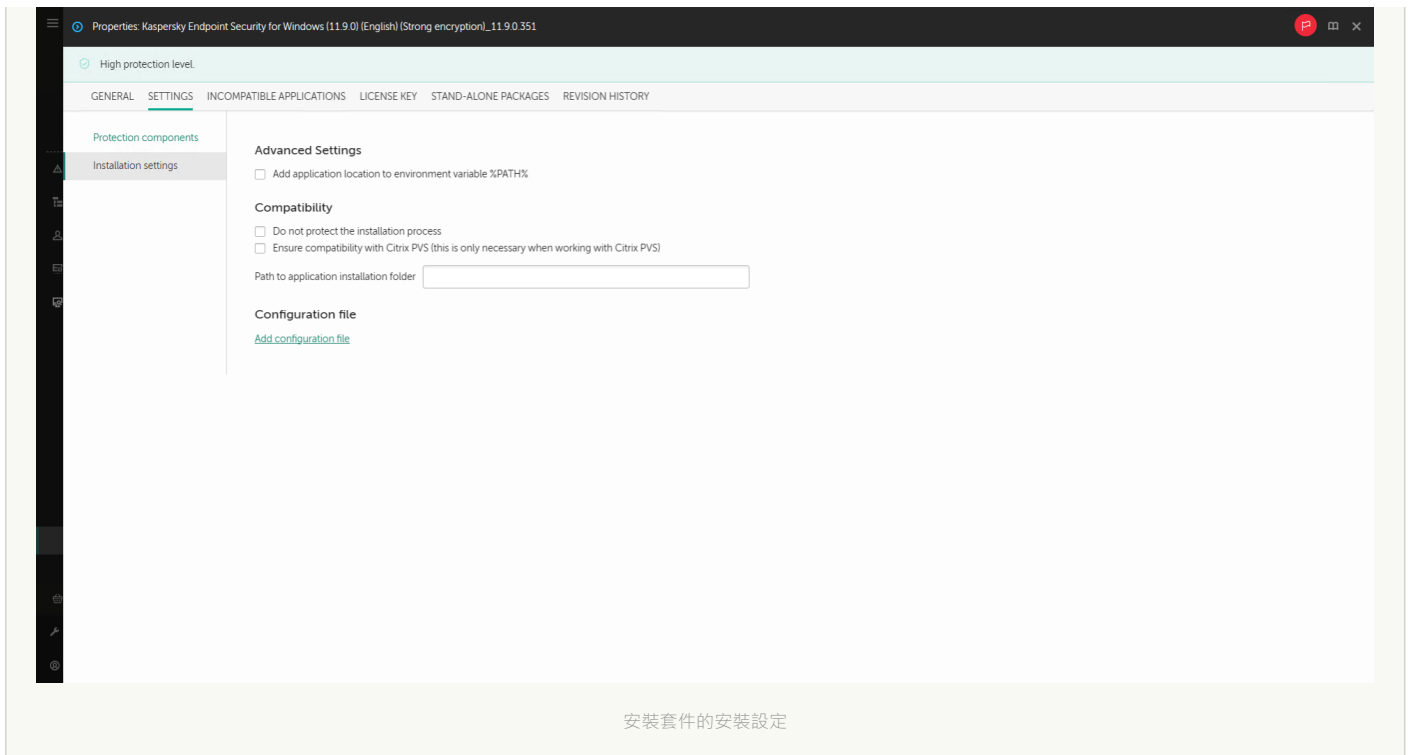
Properties: Kaspersky Endpoint Security for Windows (11.9.0) (English) (Strong encryption)_11.9.0.351

High protection level.

GENERAL SETTINGS INCOMPATIBLE APPLICATIONS LICENSE KEY STAND-ALONE PACKAGES REVISION HISTORY

Protection components
Installation settings

Advanced Settings
Add application location to environment variable %PATH%

Compatibility
Do not protect the installation process
Ensure compatibility with Citrix PVS (this is only necessary when working with Citrix PVS)
Path to application installation folder

Configuration file
Add configuration file

安裝套件的安裝設定